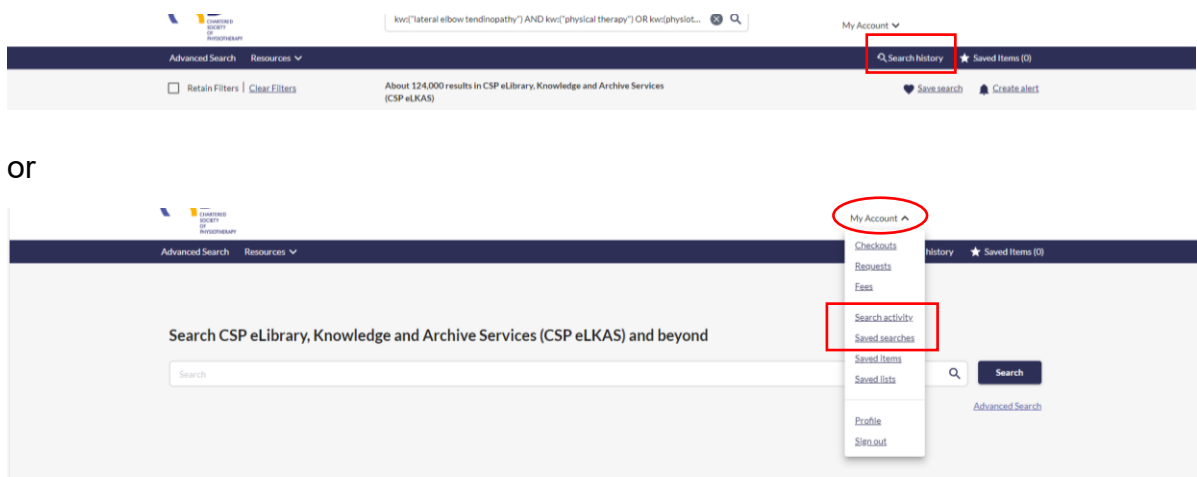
CHARTERED SOCIETY OF PHYSIOTHERAPY

kw:("lateral elbow tendinopathy") AND kw:("physical therapy") OR kw:(physiot...

My Account

Advanced Search Resources

Search history Saved Items (0)

Retain Filters | Clear Filters

About 124,000 results in CSP eLibrary, Knowledge and Archive Services (CSP eLKAS)

Save search Create alert

or

CHARTERED SOCIETY OF PHYSIOTHERAPY

My Account

Advanced Search Resources

Checkouts
Requests
Fees

history Saved Items (0)

Search activity
Saved searches
Saved items
Saved lists

Profile
Sign out

Search CSP eLibrary, Knowledge and Archive Services (CSP eLKAS) and beyond

Search

Search

Advanced Search